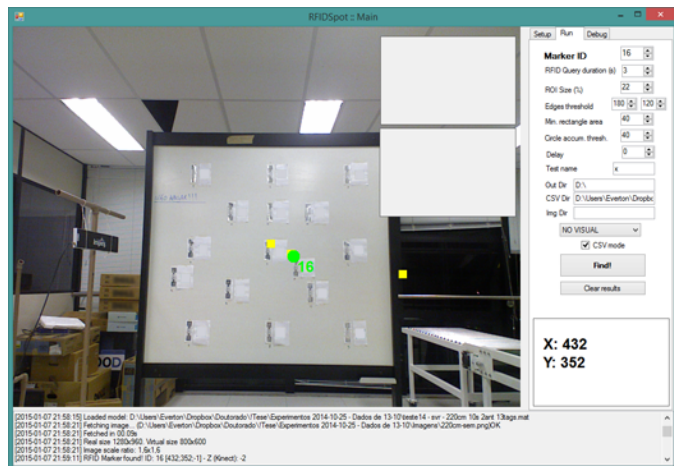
RFIDSpot :: Main

Setup Run Debug

Marker ID 16
RFID Query duration (s) 3
ROI Size (%) 22
Edges threshold 180 120
Min. rectangle area 40
Circle accum. thresh. 40
Delay 0
Test name x
Out Dir D:\
CSV Dir D:\Users\Everton\Dropbo
Img Dir
NO VISUAL
CSV mode
Find!
Clear results

X: 432
Y: 352

16

[2015-01-07 21:58:15] Loaded model: D:\Users\Everton\Dropbox\Doutorado\Tese\Experimentos 2014-10-25 - Dados de 13-10\teste14 - svr - 220cm 10s 2ant 13tags.mat
[2015-01-07 21:58:21] Fetching image... (D:\Users\Everton\Dropbox\Doutorado\Tese\Experimentos 2014-10-25 - Dados de 13-10\Imagens\220cm-sem.png)OK
[2015-01-07 21:58:21] Fetched in 00:09s
[2015-01-07 21:58:21] Real size 1280x960. Virtual size 800x600
[2015-01-07 21:58:21] Image scale ratio: 1.6x1.6
[2015-01-07 21:59:11] RFID Marker found! ID: 16 [432;352;-1] - Z (Kinect): -2